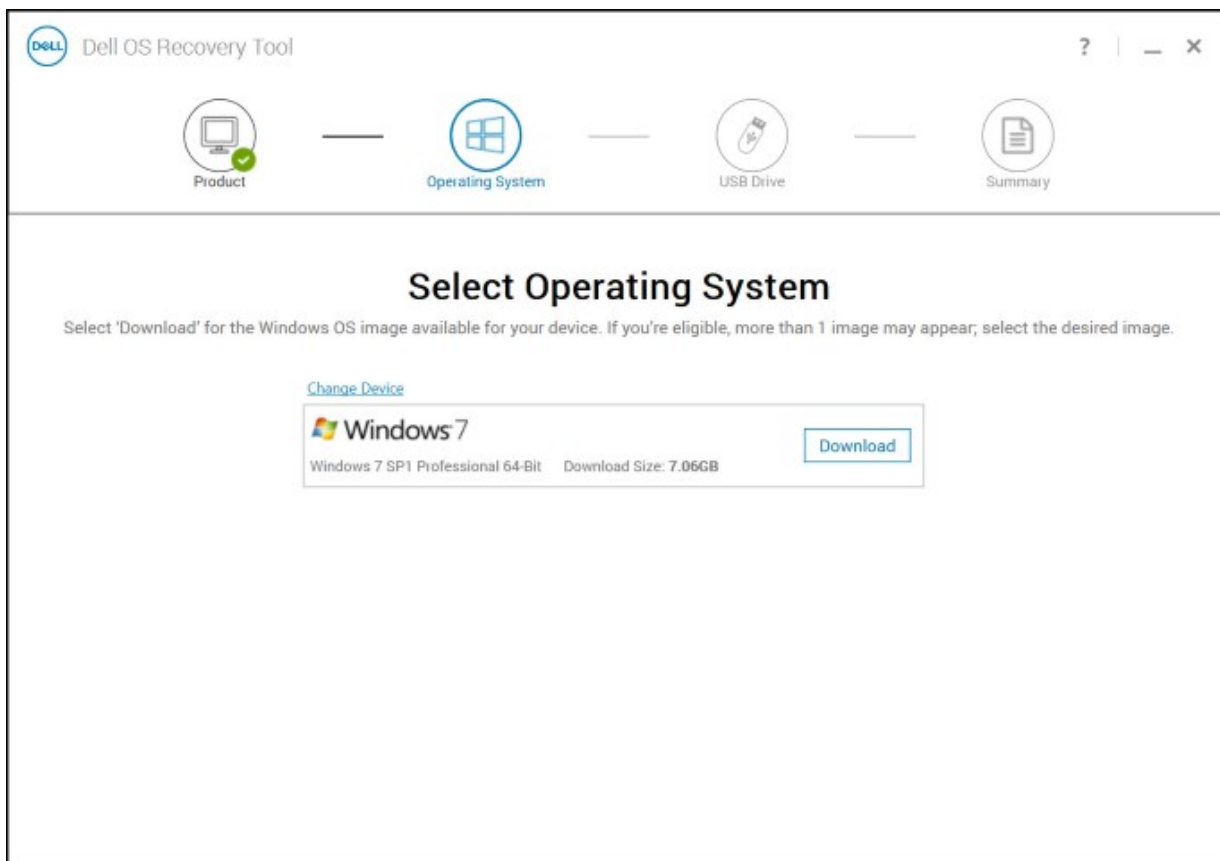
DELL Dell OS Recovery Tool

? _ ✕

Product

Operating System

USB Drive

Summary

Select Operating System

Select 'Download' for the Windows OS image available for your device. If you're eligible, more than 1 image may appear; select the desired image.

Change Device

Windows 7

Windows 7 SP1 Professional 64-Bit Download Size: 7.06GB

Download